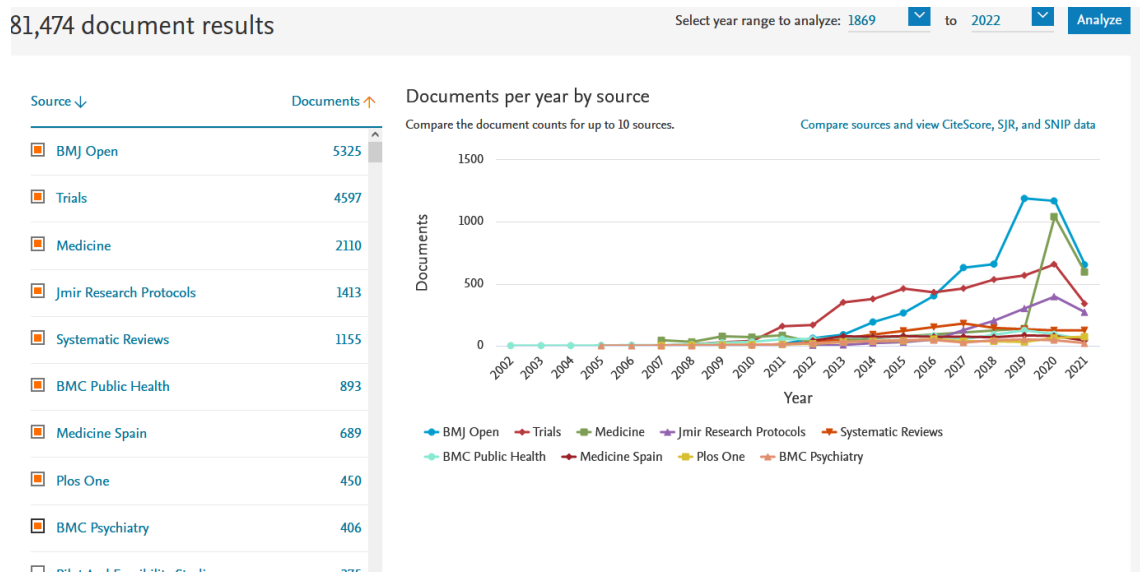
81,474 document results

Select year range to analyze: 1869 to 2022 Analyze

| Source ↓ | Documents ↑ |
|---|---|
| BMJ Open | 5325 |
| Trials | 4597 |
| Medicine | 2110 |
| Jmir Research Protocols | 1413 |
| Systematic Reviews | 1155 |
| BMC Public Health | 893 |
| Medicine Spain | 689 |
| Plos One | 450 |
| BMC Psychiatry | 406 |
| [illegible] | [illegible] |

Documents per year by source

Compare the document counts for up to 10 sources.

Compare sources and view CiteScore, SJR, and SNIP data

1500
1000
500
0

Documents

2002 2003 2004 2005 2006 2007 2008 2009 2010 2011 2012 2013 2014 2015 2016 2017 2018 2019 2020 2021

Year

BMJ Open Trials Medicine Jmir Research Protocols Systematic Reviews BMC Public Health Medicine Spain Plos One BMC Psychiatry